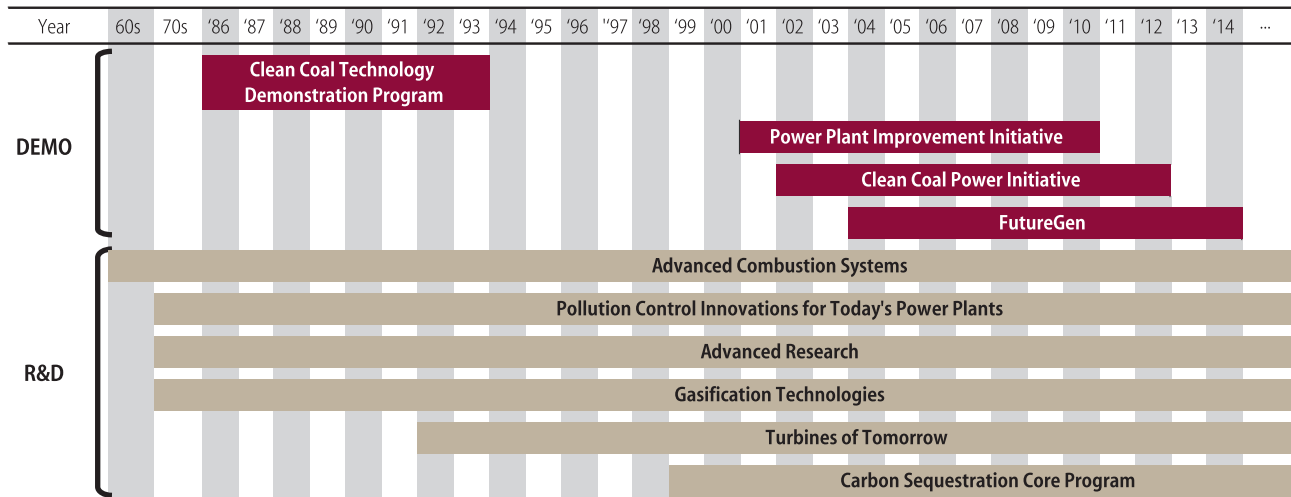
| Year | 60s | 70s | '86 | '87 | '88 | '89 | '90 | '91 | '92 | '93 | '94 | '95 | '96 | ''97 | '98 | '99 | '00 | '01 | '02 | '03 | '04 | '05 | '06 | '07 | '08 | '09 | '10 | '11 | '12 | '13 | '14 | ... |
|---|---|---|---|---|---|---|---|---|---|---|---|---|---|---|---|---|---|---|---|---|---|---|---|---|---|---|---|---|---|---|---|---|

DEMO

Clean Coal Technology Demonstration Program

Power Plant Improvement Initiative

Clean Coal Power Initiative

FutureGen

R&D

Advanced Combustion Systems

Pollution Control Innovations for Today's Power Plants

Advanced Research

Gasification Technologies

Turbines of Tomorrow

Carbon Sequestration Core Program